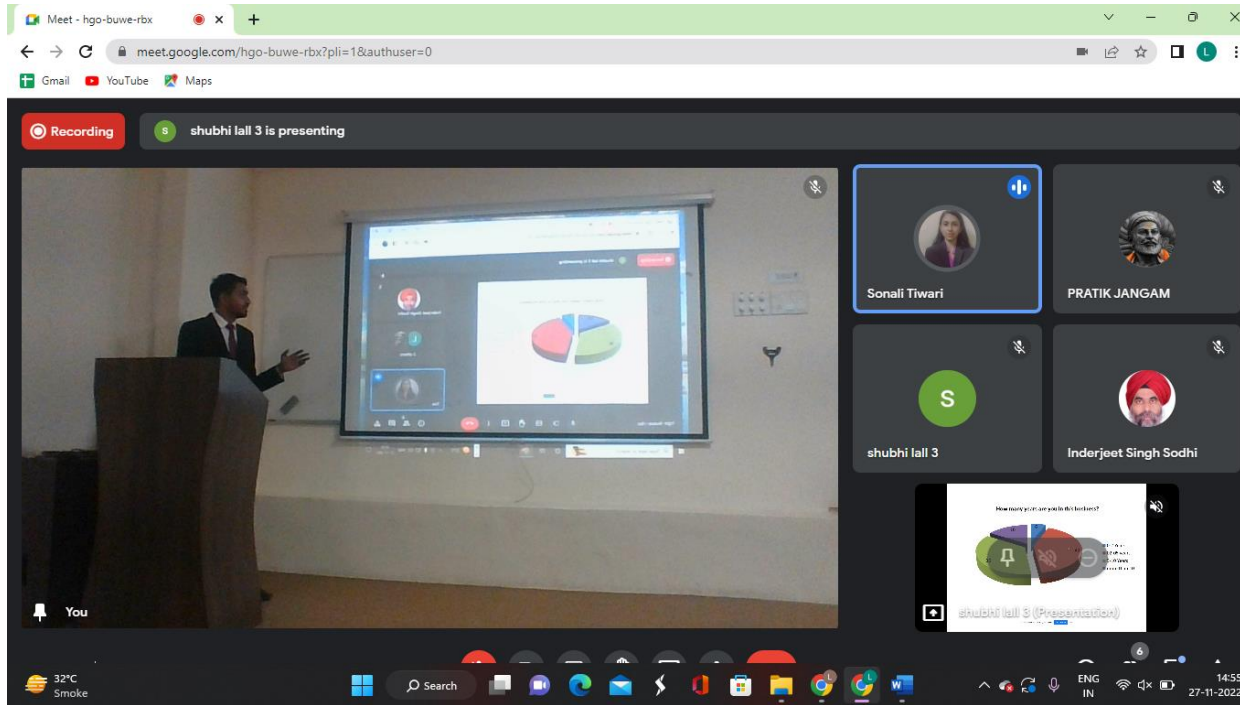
Meet - hgo-buwe-rbx

meet.google.com/hgo-buwe-rbx?pli=1&authuser=0

Gmail YouTube Maps

Recording

shubhi lall 3 is presenting

Sonali Tiwari

PRATIK JANGAM

S

shubhi lall 3

Inderjeet Singh Sodhi

How many years are you in this business?

shubhi lall 3 (Presentation)

You

6

32°C
Smoke

Search

ENG
IN

14:55
27-11-2022